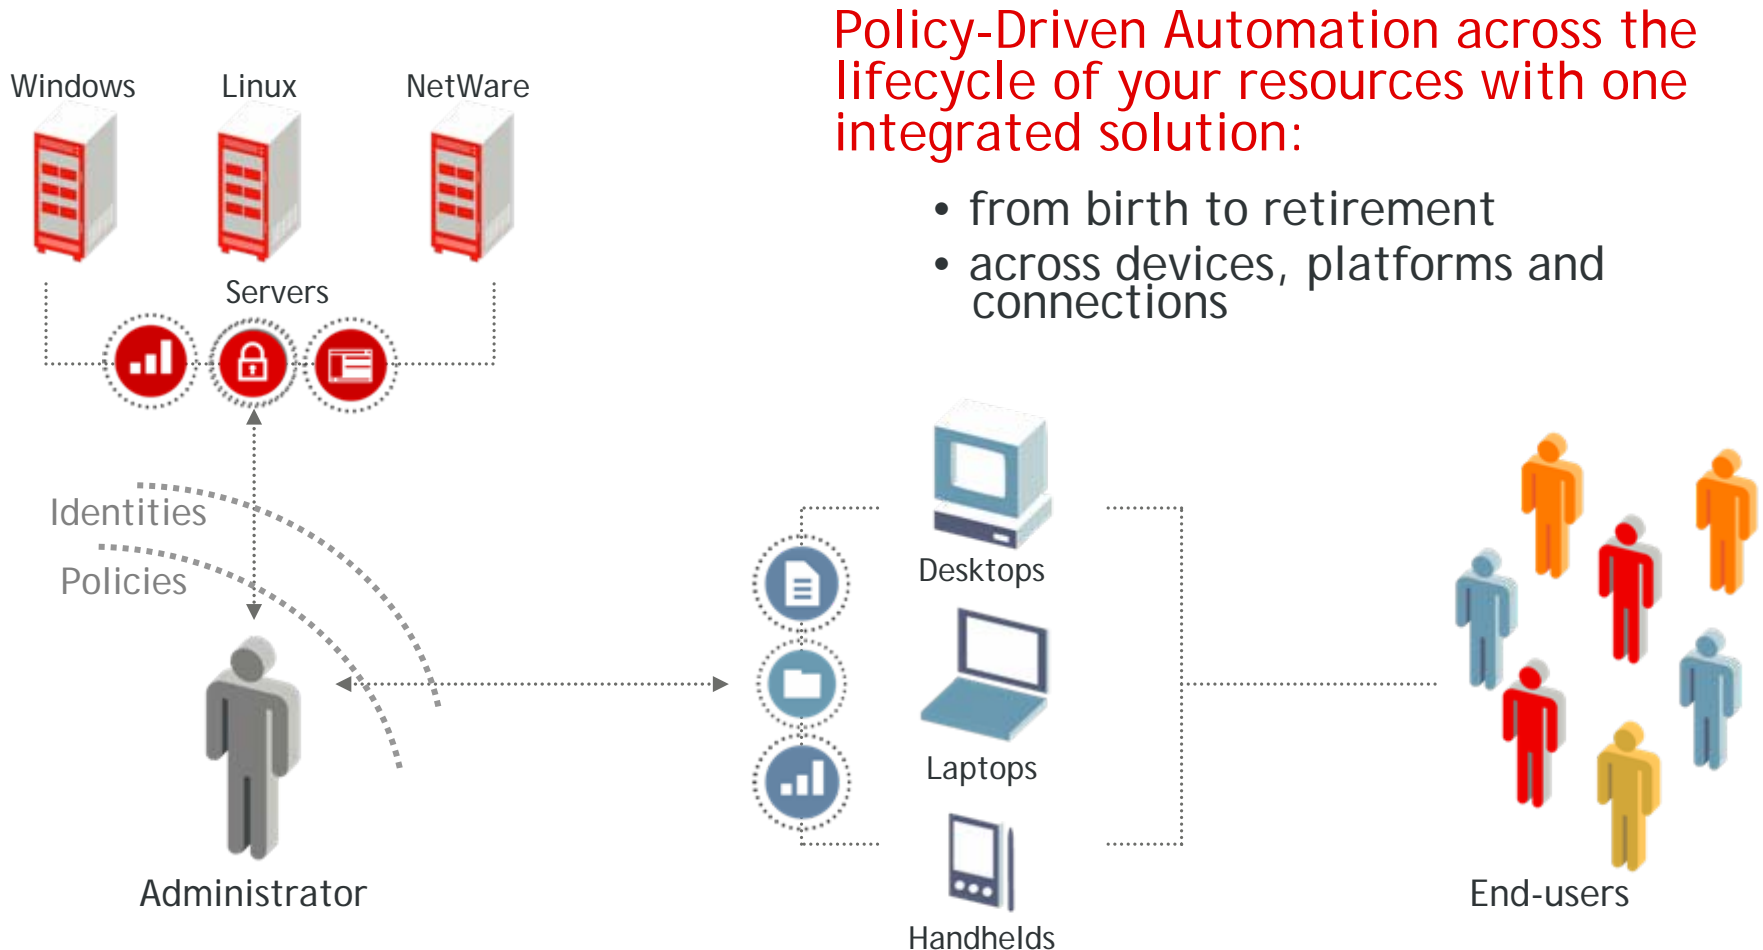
Policy-Driven Automation across the lifecycle of your resources with one integrated solution:

• from birth to retirement
• across devices, platforms and connections

Windows
Linux
NetWare
Servers

Identities
Policies

Administrator

Desktops
Laptops
Handhelds

End-users